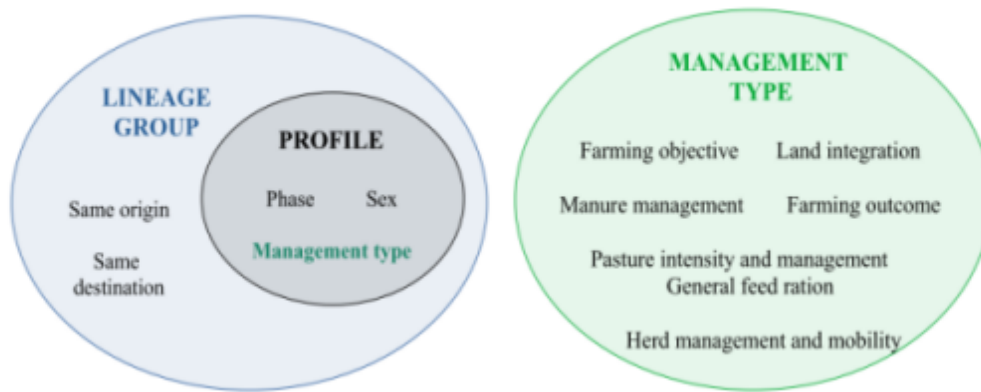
LINEAGE GROUP

Same origin

Same destination

PROFILE

Phase

Sex

Management type

MANAGEMENT TYPE

Farming objective

Land integration

Manure management

Farming outcome

Pasture intensity and management

General feed ration

Herd management and mobility